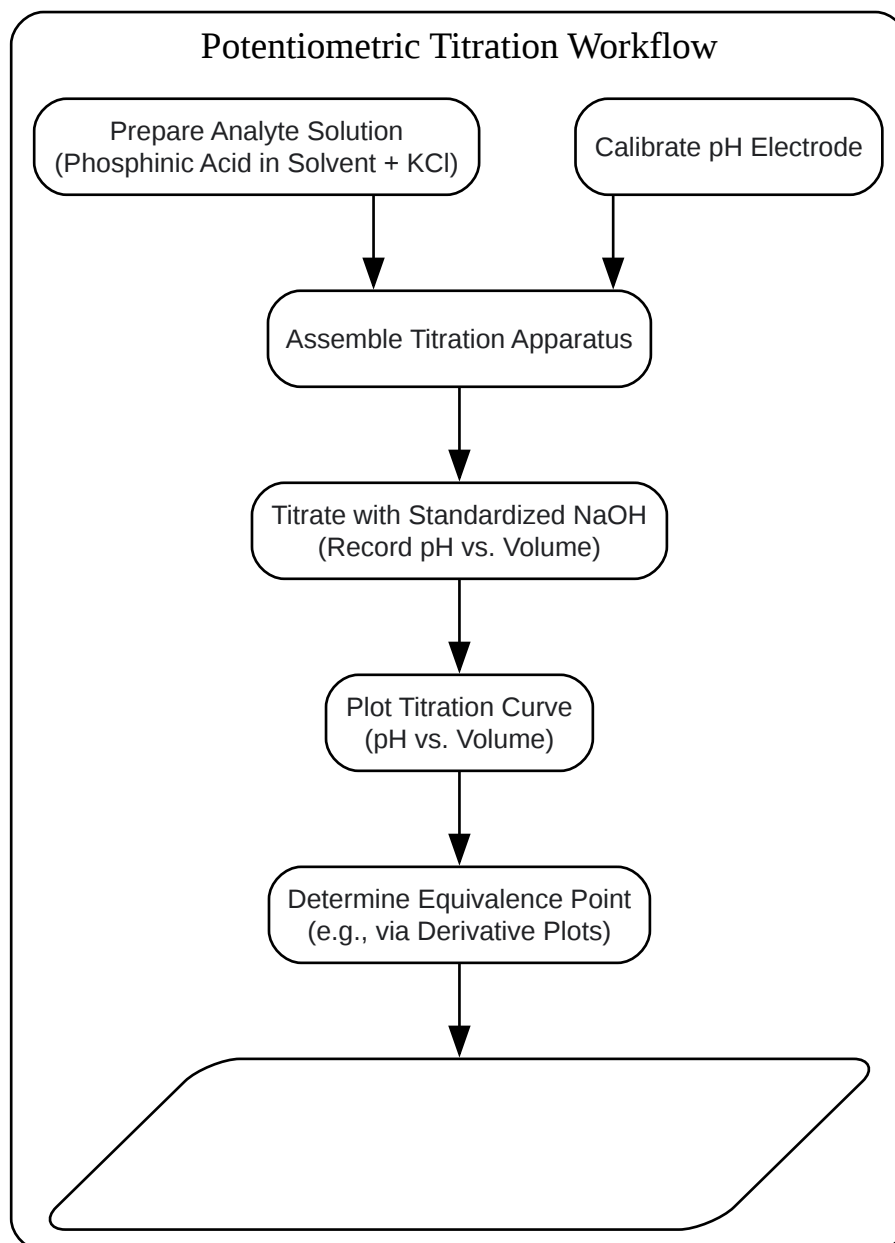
Potentiometric Titration Workflow

Prepare Analyte Solution
(Phosphinic Acid in Solvent + KCl)

Calibrate pH Electrode

Assemble Titration Apparatus

Titrate with Standardized NaOH
(Record pH vs. Volume)

Plot Titration Curve
(pH vs. Volume)

Determine Equivalence Point
(e.g., via Derivative Plots)